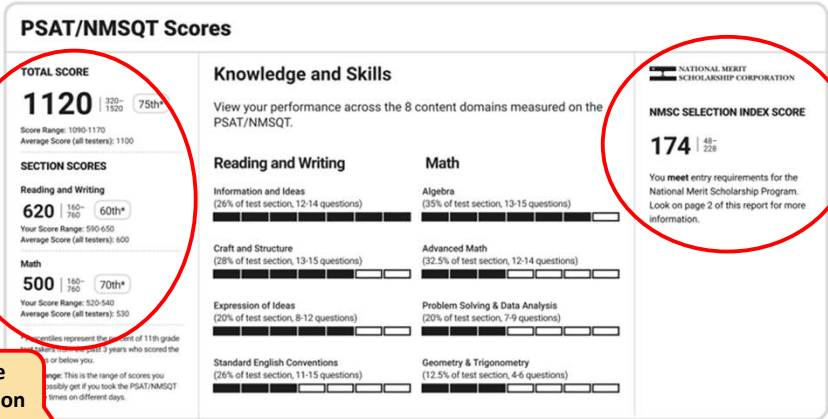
PSAT/NMSQT Scores

TOTAL SCORE

1120 | 320–1520 | 75th*

Score Range: 1090-1170
Average Score (all testers): 1100

SECTION SCORES

Reading and Writing

620 | 160–760 | 60th*

Your Score Range: 590-650
Average Score (all testers): 600

Math

500 | 160–760 | 70th*

Your Score Range: 520-540
Average Score (all testers): 530

* Percentiles represent the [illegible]ent of 11th grade test takers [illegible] past 3 years who scored the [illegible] or below you.

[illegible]nge: This is the range of scores you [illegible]ossibly get if you took the PSAT/NMSQT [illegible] times on different days.

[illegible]e
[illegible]on

Knowledge and Skills

View your performance across the 8 content domains measured on the PSAT/NMSQT.

Reading and Writing

Information and Ideas
(26% of test section, 12-14 questions)

Craft and Structure
(28% of test section, 13-15 questions)

Expression of Ideas
(20% of test section, 8-12 questions)

Standard English Conventions
(26% of test section, 11-15 questions)

Math

Algebra
(35% of test section, 13-15 questions)

Advanced Math
(32.5% of test section, 12-14 questions)

Problem Solving & Data Analysis
(20% of test section, 7-9 questions)

Geometry & Trigonometry
(12.5% of test section, 4-6 questions)

NATIONAL MERIT SCHOLARSHIP CORPORATION

NMSC SELECTION INDEX SCORE

174 | 48–228

You meet entry requirements for the National Merit Scholarship Program. Look on page 2 of this report for more information.